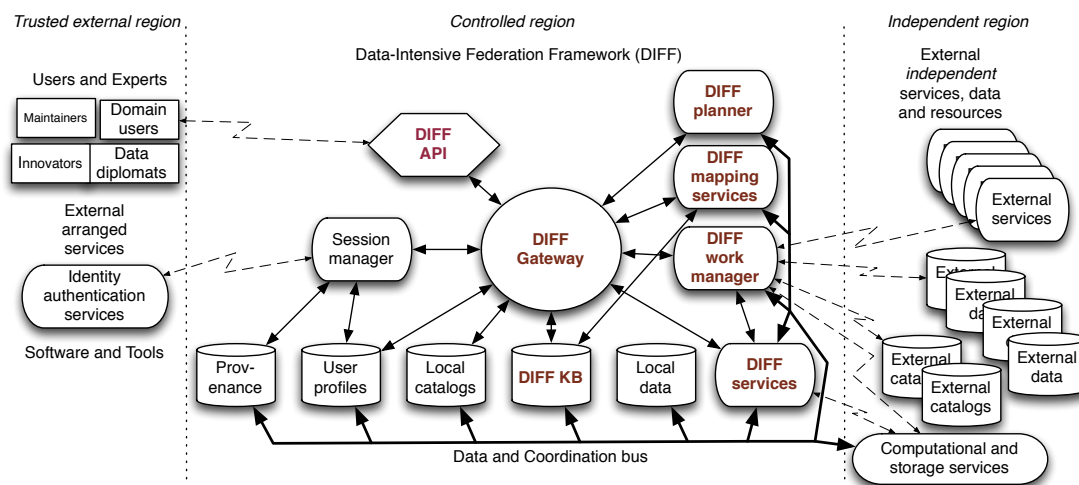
Trusted external region

Controlled region

Independent region

Data-Intensive Federation Framework (DIFF)

Users and Experts

Maintainers

Domain users

Innovators

Data diplomats

External arranged services

Identity authentication services

Software and Tools

DIFF API

Session manager

DIFF Gateway

DIFF planner

DIFF mapping services

DIFF work manager

DIFF services

Prov-enance

User profiles

Local catalogs

DIFF KB

Local data

External *independent* services, data and resources

External services

External data

External data

External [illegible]

External data

External catalogs

External catalogs

Data and Coordination bus

Computational and storage services